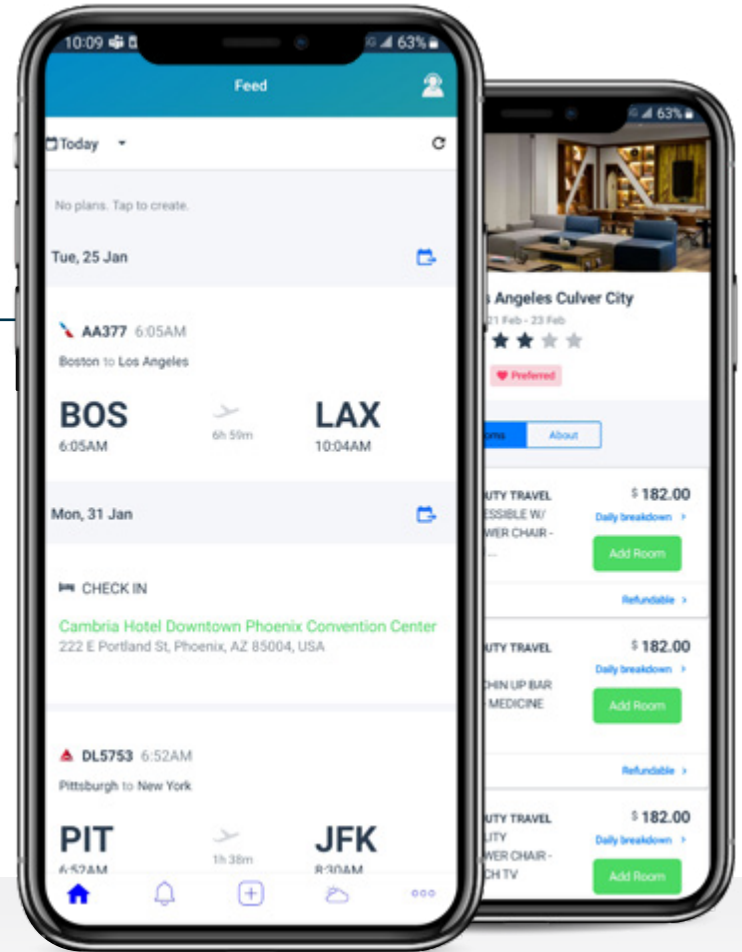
10:09 63%

Feed

Today

No plans. Tap to create.

Tue, 25 Jan

AA377 6:05AM

Boston to Los Angeles

BOS 6:05AM

6h 59m

LAX 10:04AM

Mon, 31 Jan

CHECK IN

Cambria Hotel Downtown Phoenix Convention Center

222 E Portland St, Phoenix, AZ 85004, USA

DL5753 6:52AM

Pittsburgh to New York

PIT 6:52AM

1h 38m

JFK 8:30AM

63%

s Angeles Culver City

21 Feb - 23 Feb

Preferred

oms About

UTY TRAVEL
ESSIBLE W/
WER CHAIR -

$ 182.00

Daily breakdown >

Add Room

Refundable >

UTY TRAVEL
CHIN UP BAR
MEDICINE

$ 182.00

Daily breakdown >

Add Room

Refundable >

UTY TRAVEL
LITY
WER CHAIR -
CH TV

$ 182.00

Daily breakdown >

Add Room